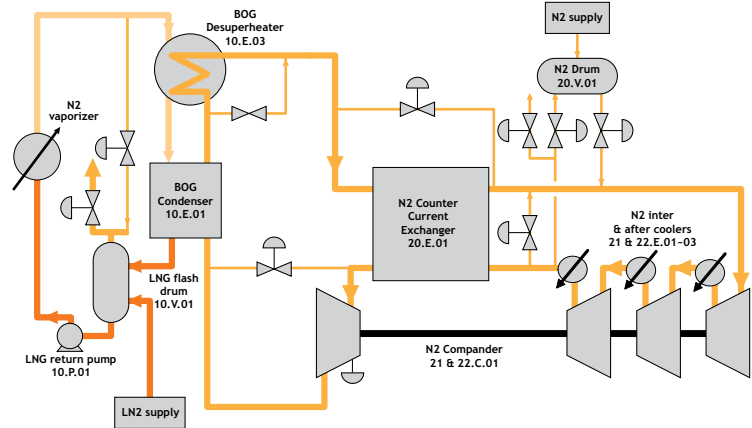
BOG Desuperheater
10.E.03

N2 supply

N2 Drum
20.V.01

N2 vaporizer

BOG Condenser
10.E.01

N2 Counter Current Exchanger
20.E.01

N2 inter & after coolers
21 & 22.E.01-03

LNG flash drum
10.V.01

LNG return pump
10.P.01

N2 Compander
21 & 22.C.01

LN2 supply